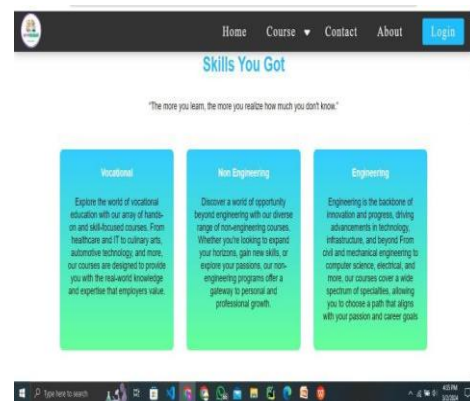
Home Course ▾ Contact About Login

Skills You Got

"The more you learn, the more you realize how much you don't know."

Vocational

Explore the world of vocational education with our array of hands-on and skill-focused courses. From healthcare and IT to culinary arts, automotive technology, and more, our courses are designed to provide you with the real-world knowledge and expertise that employers value.

Non Engineering

Discover a world of opportunity beyond engineering with our diverse range of non-engineering courses. Whether you're looking to expand your horizons, gain new skills, or explore your passions, our non-engineering programs offer a gateway to personal and professional growth.

Engineering

Engineering is the backbone of innovation and progress, driving advancements in technology, infrastructure, and beyond From civil and mechanical engineering to computer science, electrical, and more, our courses cover a wide spectrum of specialties, allowing you to choose a path that aligns with your passion and career goals

Type here to search

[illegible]